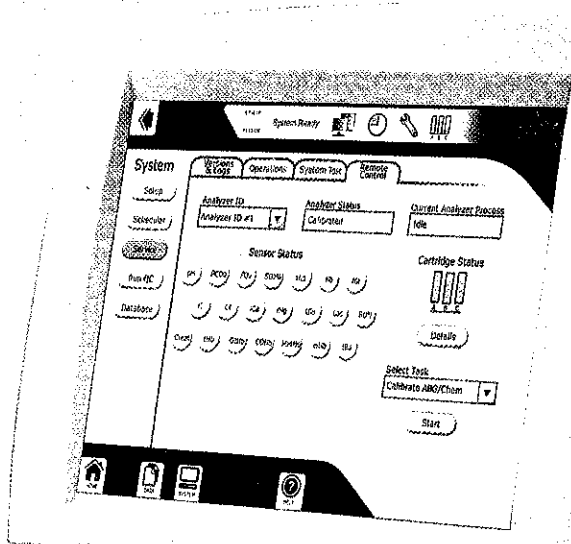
System Ready

System

Setup

Scheduler

Service

Run QC

Database

Versions & Logs

Operations

System Test

Remote Control

Analyzer ID

Analyzer ID #1

Analyzer Status

Calibrated

Current Analyzer Process

Idle

Sensor Status

pH

PCO2

PO2

SO2(%)

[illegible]

Hb

Hct

Cl

Ca

Mg

Glu

Lac

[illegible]

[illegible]

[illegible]

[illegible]

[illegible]

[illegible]

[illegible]

Cartridge Status

A B C

Details

Select Task

Calibrate ABG/Chem

Start